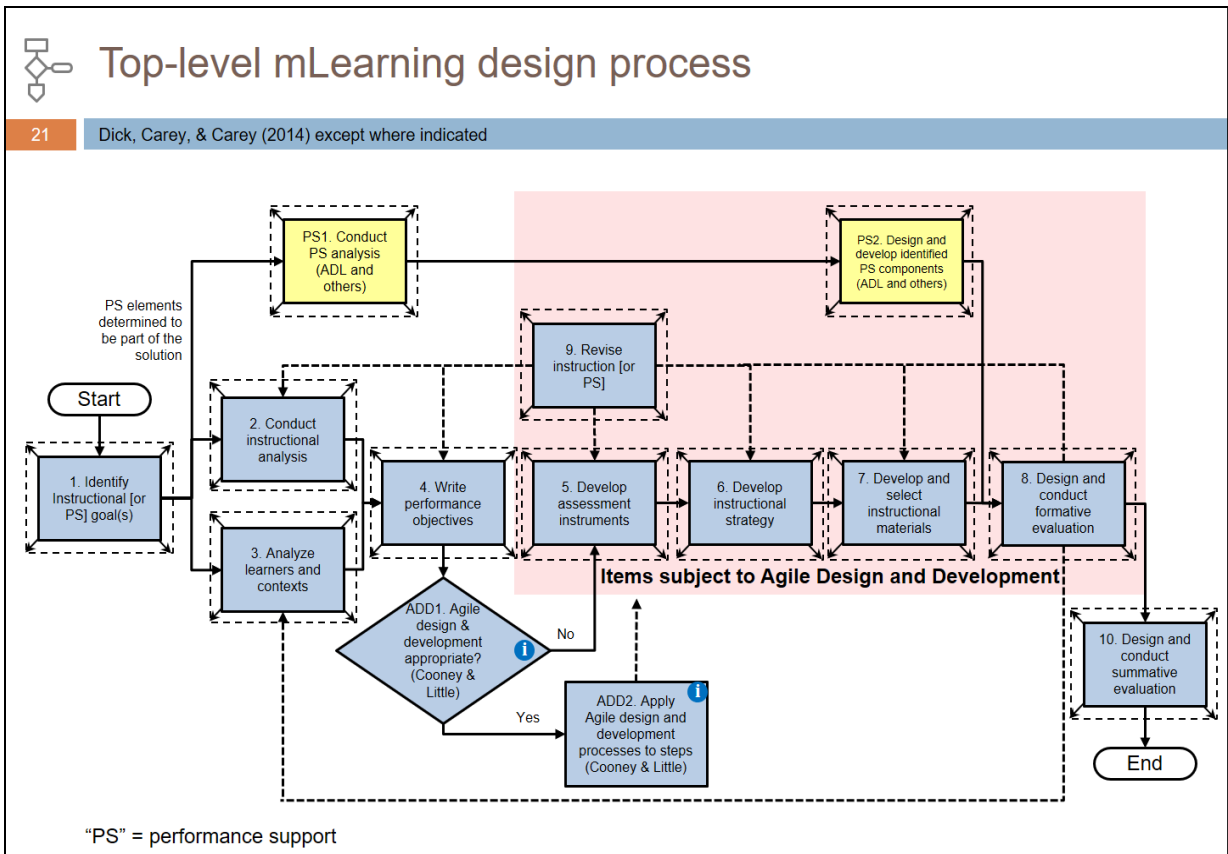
Top-level mLearning design process

21

Dick, Carey, & Carey (2014) except where indicated

PS1. Conduct PS analysis (ADL and others)

PS2. Design and develop identified PS components (ADL and others)

PS elements determined to be part of the solution

9. Revise instruction [or PS]

Start

2. Conduct instructional analysis

1. Identify Instructional [or PS] goal(s)

4. Write performance objectives

5. Develop assessment instruments

6. Develop instructional strategy

7. Develop and select instructional materials

8. Design and conduct formative evaluation

3. Analyze learners and contexts

Items subject to Agile Design and Development

ADD1. Agile design & development appropriate? (Cooney & Little)

No

Yes

ADD2. Apply Agile design and development processes to steps (Cooney & Little)

10. Design and conduct summative evaluation

End

"PS" = performance support